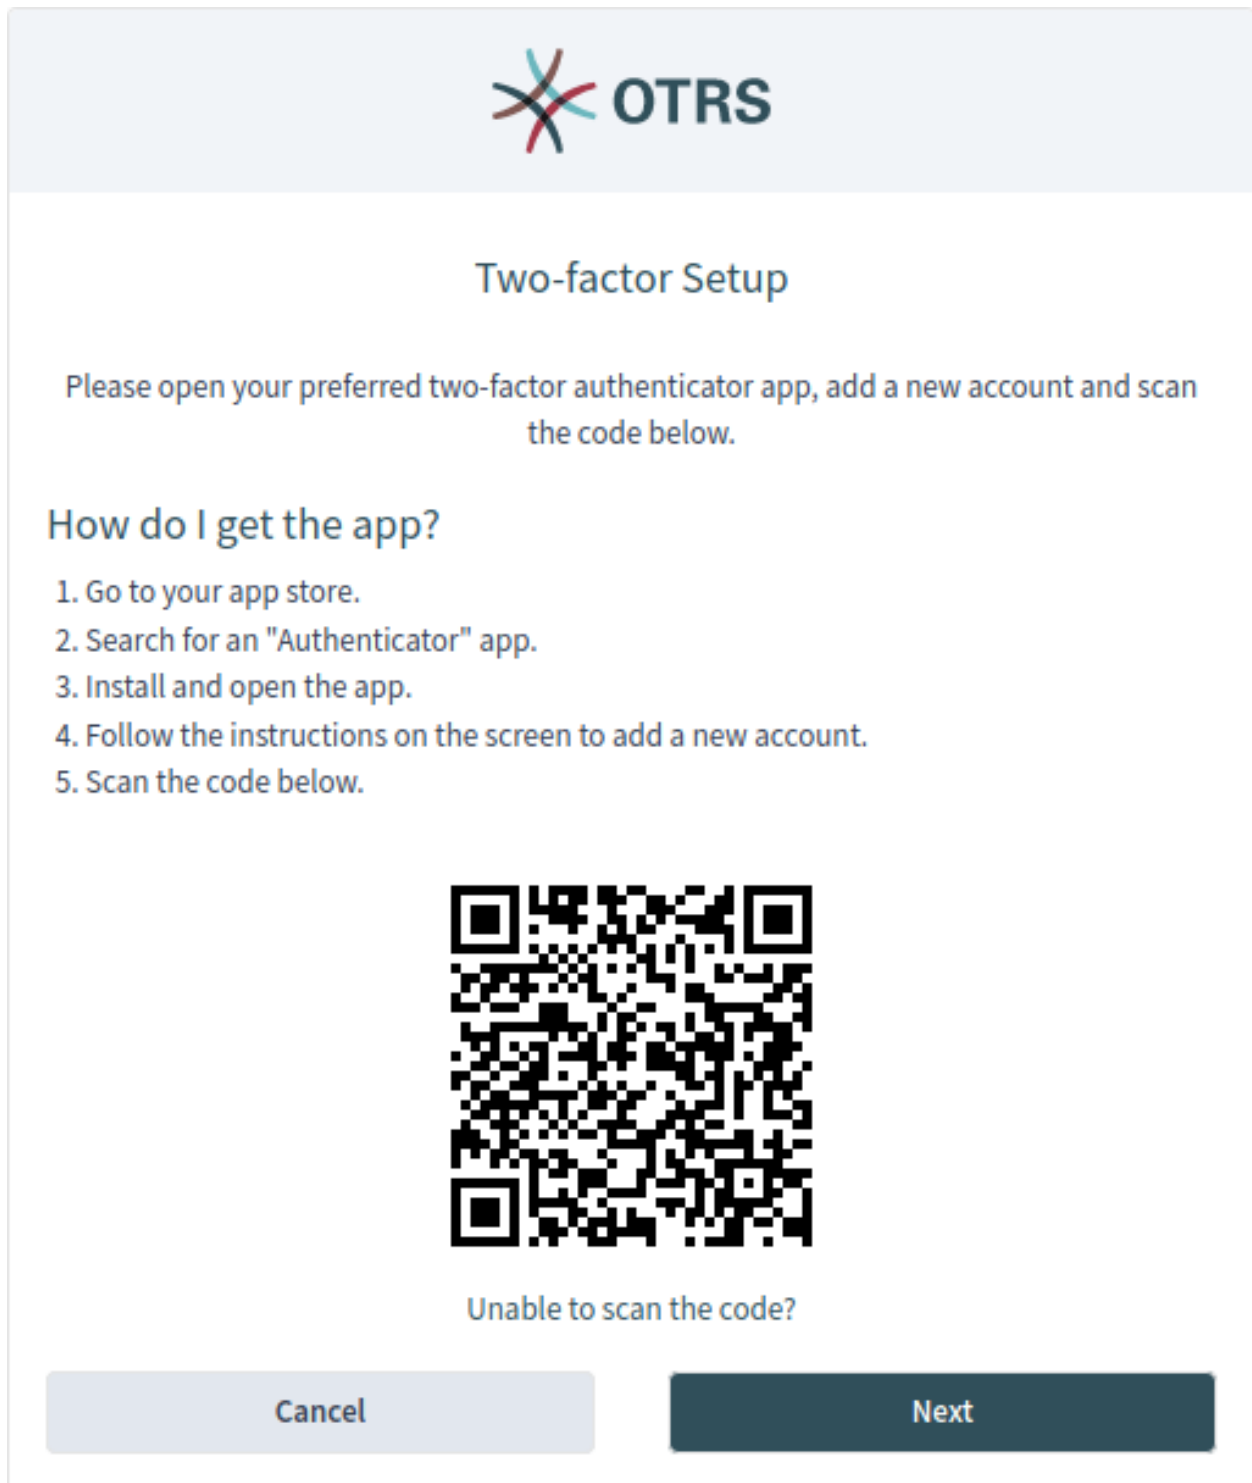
OTRS

Two-factor Setup

Please open your preferred two-factor authenticator app, add a new account and scan the code below.

How do I get the app?

1. Go to your app store.
2. Search for an "Authenticator" app.
3. Install and open the app.
4. Follow the instructions on the screen to add a new account.
5. Scan the code below.

Unable to scan the code?

Cancel

Next